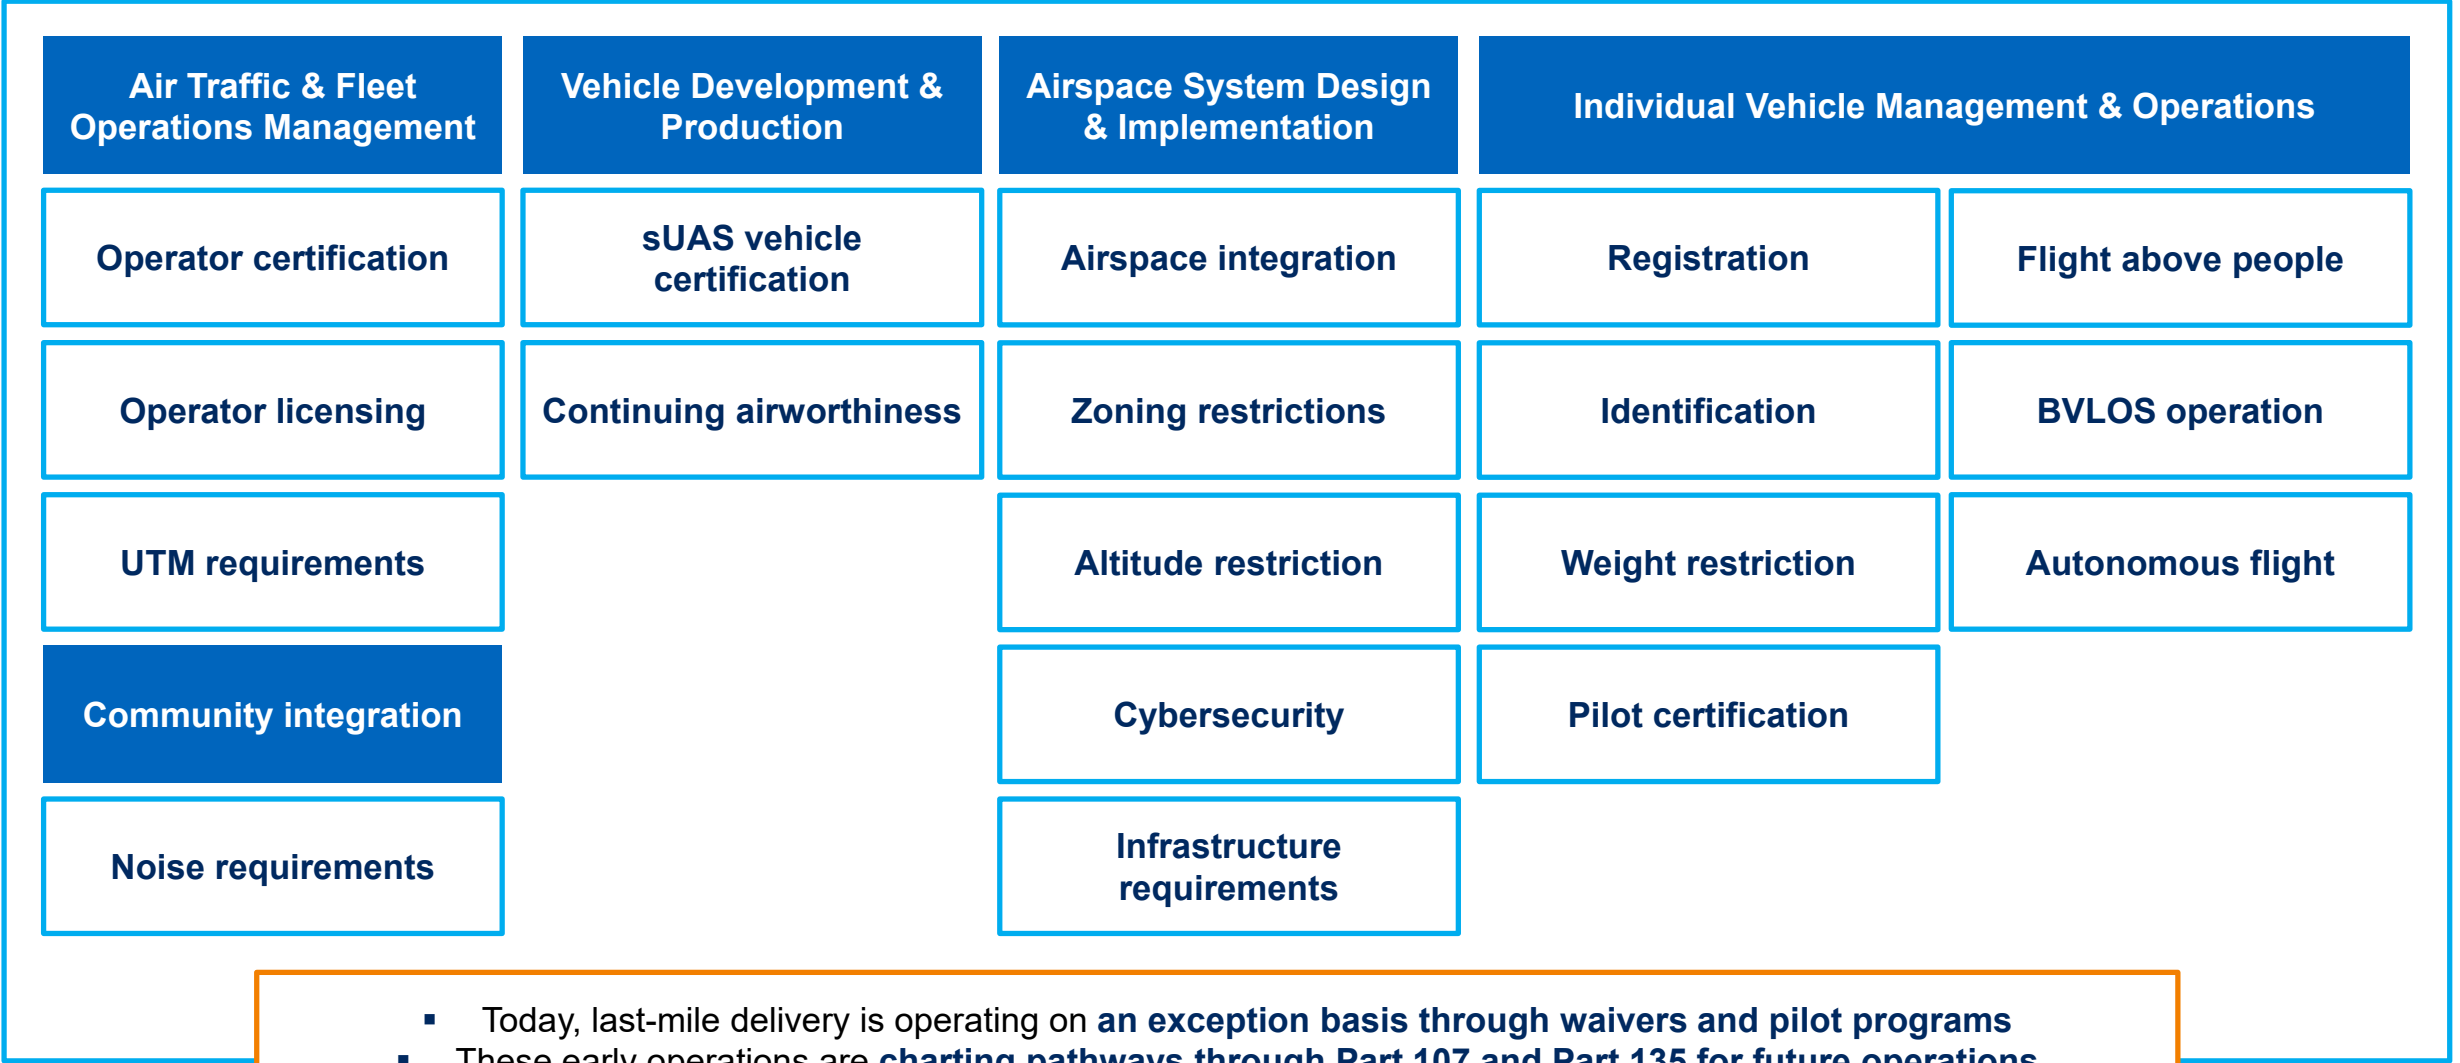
Air Traffic & Fleet Operations Management

Vehicle Development & Production

Airspace System Design & Implementation

Individual Vehicle Management & Operations

Operator certification

sUAS vehicle certification

Airspace integration

Registration

Flight above people

Operator licensing

Continuing airworthiness

Zoning restrictions

Identification

BVLOS operation

UTM requirements

Altitude restriction

Weight restriction

Autonomous flight

Community integration

Cybersecurity

Pilot certification

Noise requirements

Infrastructure requirements

▪ Today, last-mile delivery is operating on an exception basis through waivers and pilot programs

▪ These early operations are charting pathways through Part 107 and Part 135 for future operations